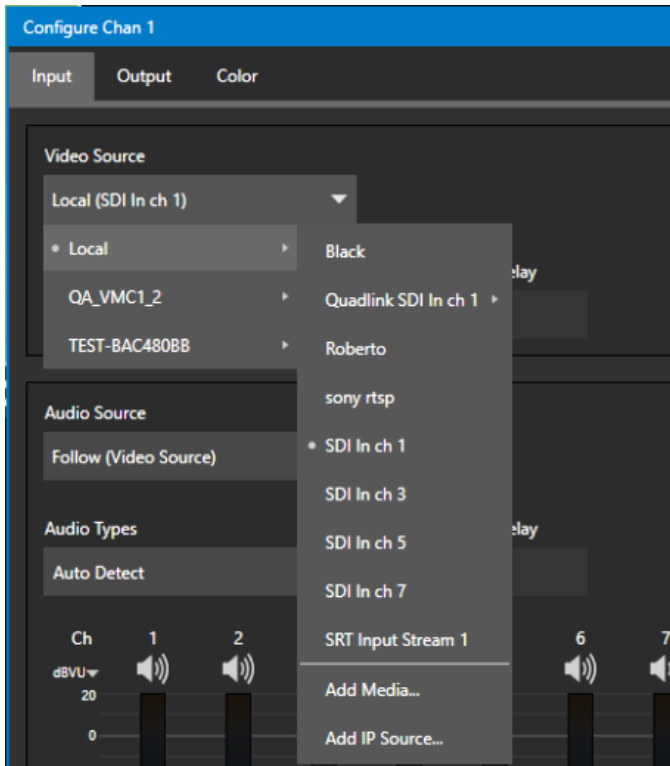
Configure Chan 1

Input Output Color

Video Source

Local (SDI In ch 1)

• Local

QA_VMC1_2

TEST-BAC480BB

Black

Quadlink SDI In ch 1

Roberto

sony rtsp

• SDI In ch 1

SDI In ch 3

SDI In ch 5

SDI In ch 7

SRT Input Stream 1

Add Media...

Add IP Source...

elay

Audio Source

Follow (Video Source)

Audio Types

Auto Detect

elay

Ch

dBVU

1

2

6

7

20

0